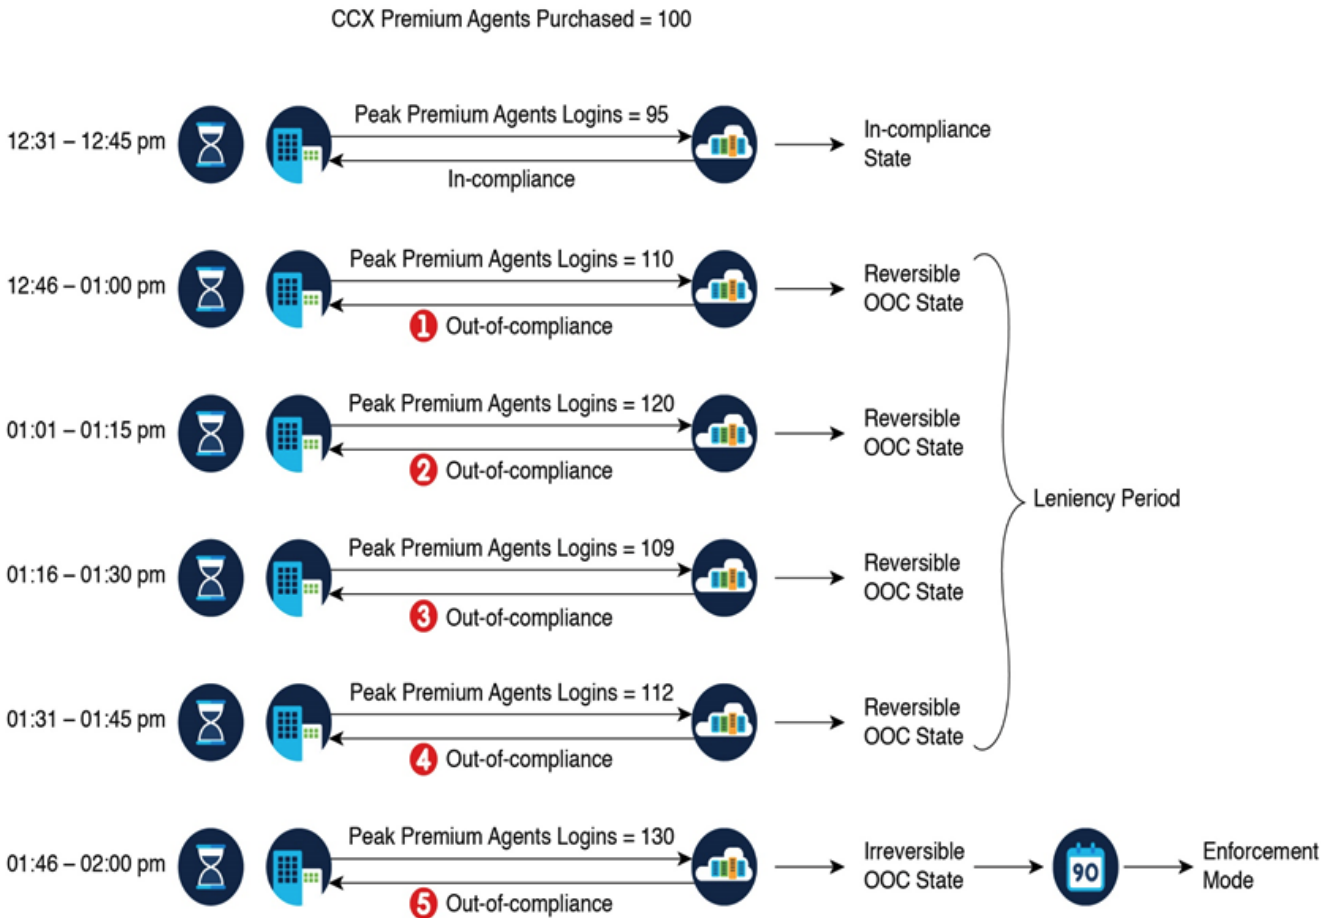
CCX Premium Agents Purchased = 100

12:31 – 12:45 pm
Peak Premium Agents Logins = 95
In-compliance
In-compliance State

12:46 – 01:00 pm
Peak Premium Agents Logins = 110
1 Out-of-compliance
Reversible OOC State

01:01 – 01:15 pm
Peak Premium Agents Logins = 120
2 Out-of-compliance
Reversible OOC State

Leniency Period

01:16 – 01:30 pm
Peak Premium Agents Logins = 109
3 Out-of-compliance
Reversible OOC State

01:31 – 01:45 pm
Peak Premium Agents Logins = 112
4 Out-of-compliance
Reversible OOC State

01:46 – 02:00 pm
Peak Premium Agents Logins = 130
5 Out-of-compliance
Irreversible OOC State
90
Enforcement Mode